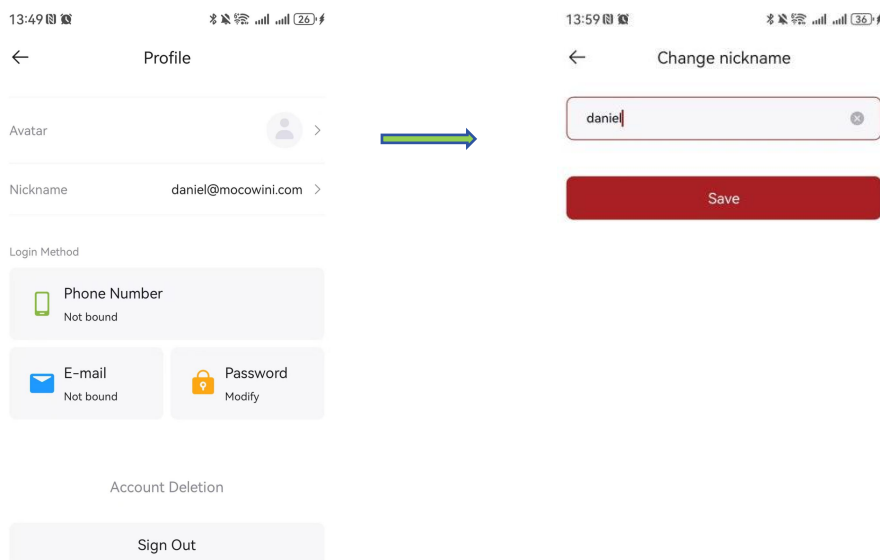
13:49 26

←
Profile

Avatar

Nickname daniel@mocowini.com

Login Method

Phone Number
Not bound

E-mail
Not bound

Password
Modify

Account Deletion

Sign Out

13:59 36

←
Change nickname

daniel

Save